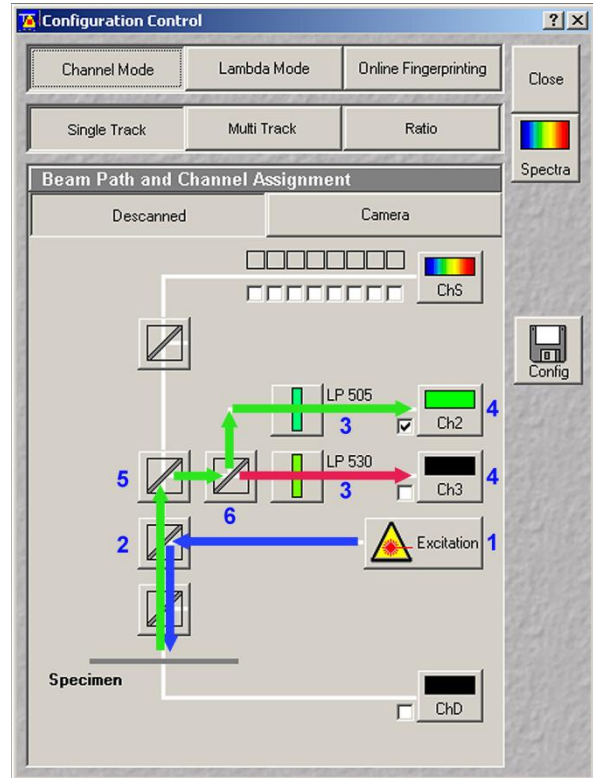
Configuration Control

?

Channel Mode

Lambda Mode

Online Fingerprinting

Close

Single Track

Multi Track

Ratio

Spectra

Beam Path and Channel Assignment

Descanned

Camera

ChS

Config

LP 505

3

Ch2

4

5

LP 530

3

Ch3

4

6

2

Excitation

1

Specimen

ChD